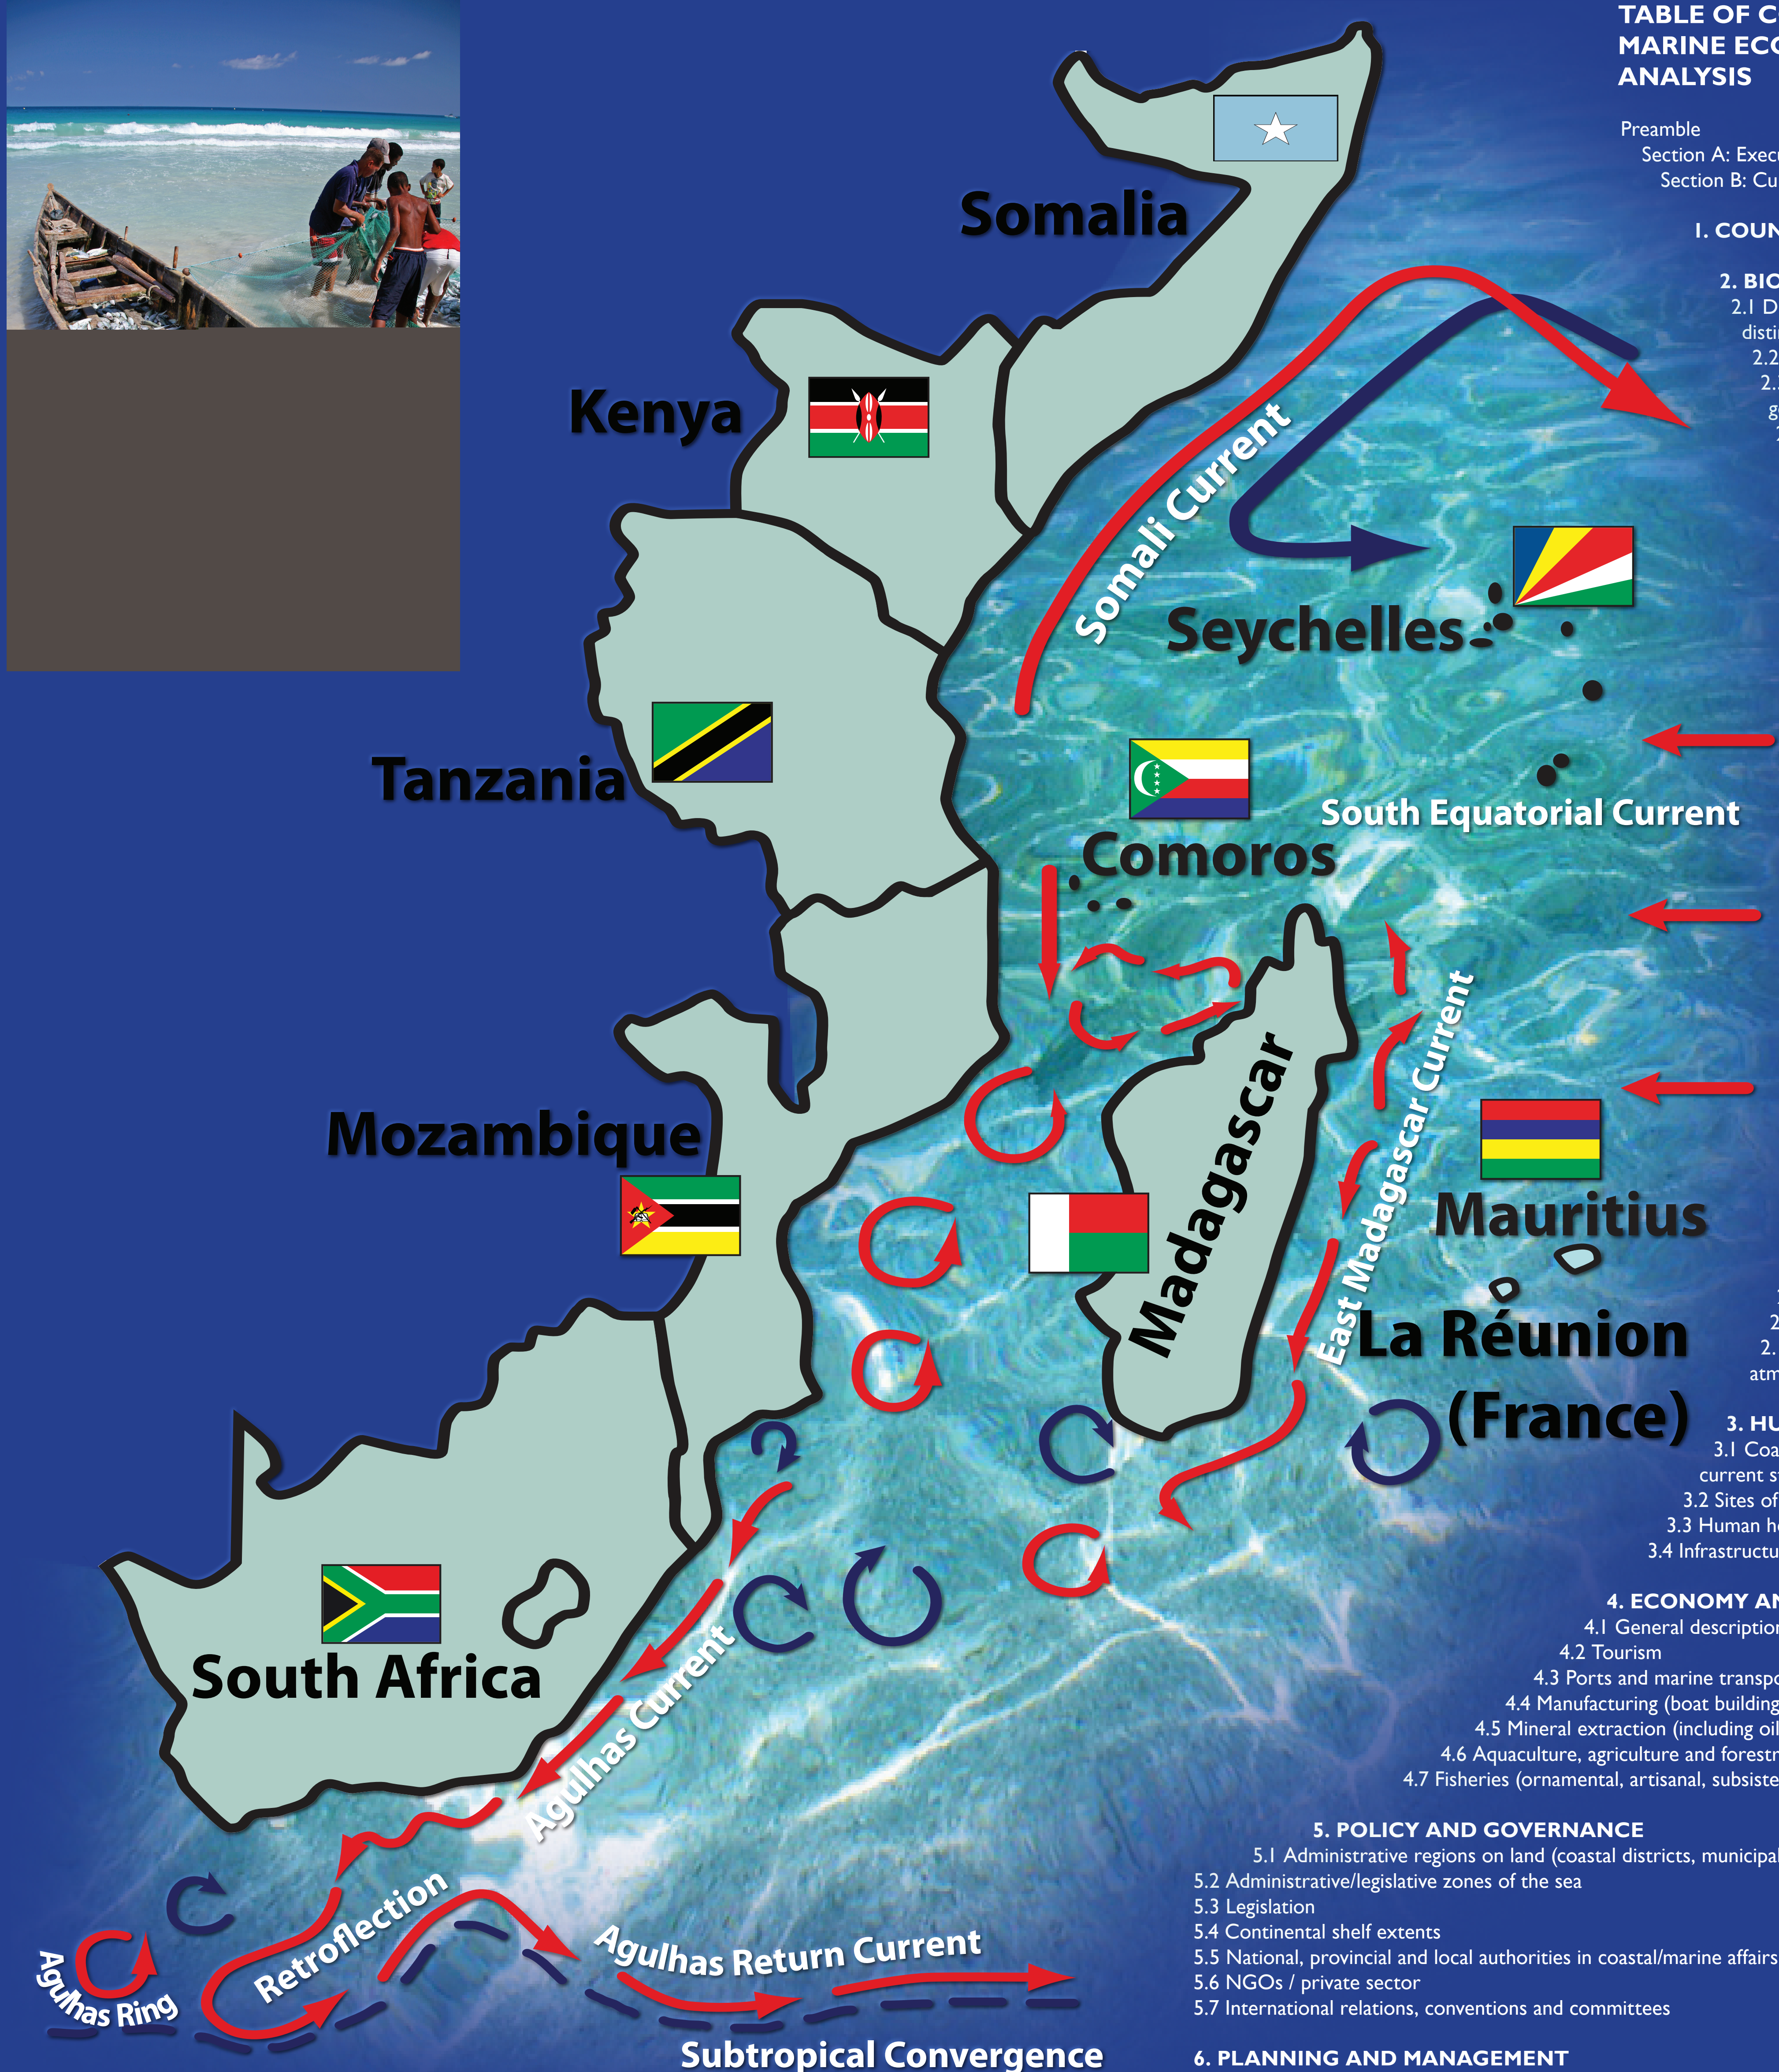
TABLE OF C
MARINE ECO
ANALYSIS

Preamble
Section A: Exec
Section B: Cu

1. COUN

2. BIO
2.1 D
disti
2.2
2.
g

Somalia
Kenya
Tanzania
Mozambique
South Africa
Somali Current
Seychelles
Comoros
South Equatorial Current
Madagascar
East Madagascar Current
Mauritius
La Réunion
(France)
Agulhas Current
Retroflection
Agulhas Ring
Agulhas Return Current
Subtropical Convergence

2
2.
atm

3. HU
3.1 Coa
current s
3.2 Sites of
3.3 Human h
3.4 Infrastructu

4. ECONOMY AN
4.1 General descriptio
4.2 Tourism
4.3 Ports and marine transp
4.4 Manufacturing (boat building
4.5 Mineral extraction (including oi
4.6 Aquaculture, agriculture and forest
4.7 Fisheries (ornamental, artisanal, subsiste

5. POLICY AND GOVERNANCE
5.1 Administrative regions on land (coastal districts, municipal
5.2 Administrative/legislative zones of the sea
5.3 Legislation
5.4 Continental shelf extents
5.5 National, provincial and local authorities in coastal/marine affairs
5.6 NGOs / private sector
5.7 International relations, conventions and committees

6. PLANNING AND MANAGEMENT